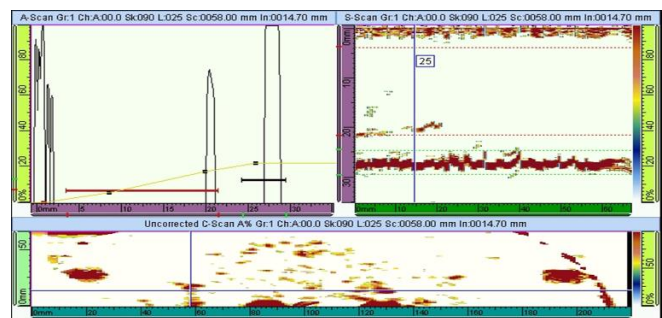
A-Scan Gr:1 Ch:A:00.0 Sk:090 L:025 Sc:0058.00 mm In:0014.70 mm

S-Scan Gr:1 Ch:A:00.0 Sk:090 L:025 Sc:0058.00 mm In:0014.70 mm

80
60
40
20
0%

0mm 5 10 15 20 25 30

0mm
10
20
30

25

0mm 10 20 30 40 50 60

Uncorrected C-Scan A% Gr:1 Ch:A:00.0 Sk:090 L:025 Sc:0058.00 mm In:0014.70 mm

50
0mm

0mm 20 40 60 80 100 120 140 160 180 200

0% 50 100